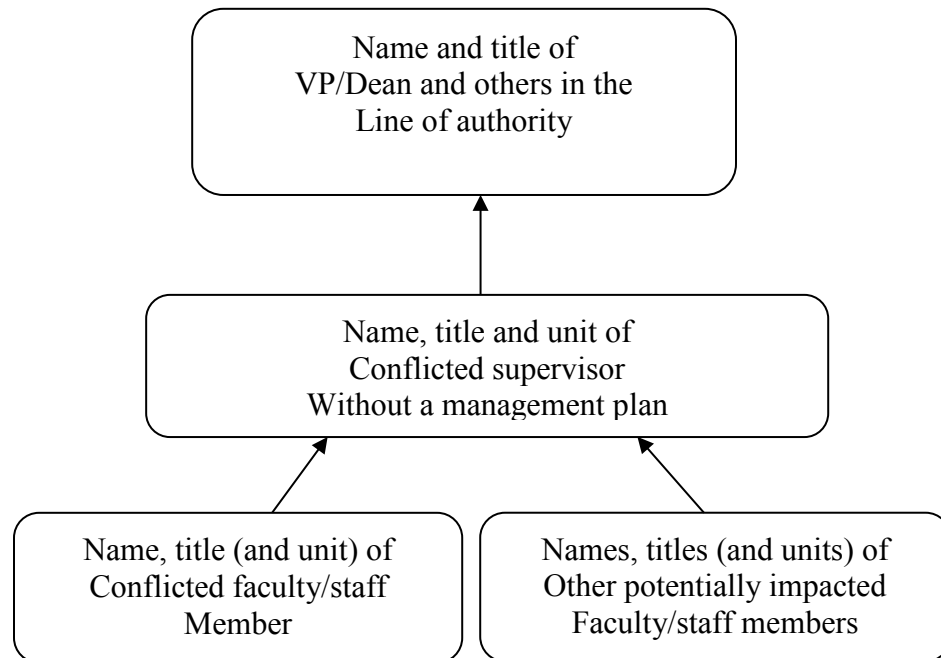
Name and title of
VP/Dean and others in the
Line of authority

Name, title and unit of
Conflicted supervisor
Without a management plan

Name, title (and unit) of
Conflicted faculty/staff
Member

Names, titles (and units) of
Other potentially impacted
Faculty/staff members